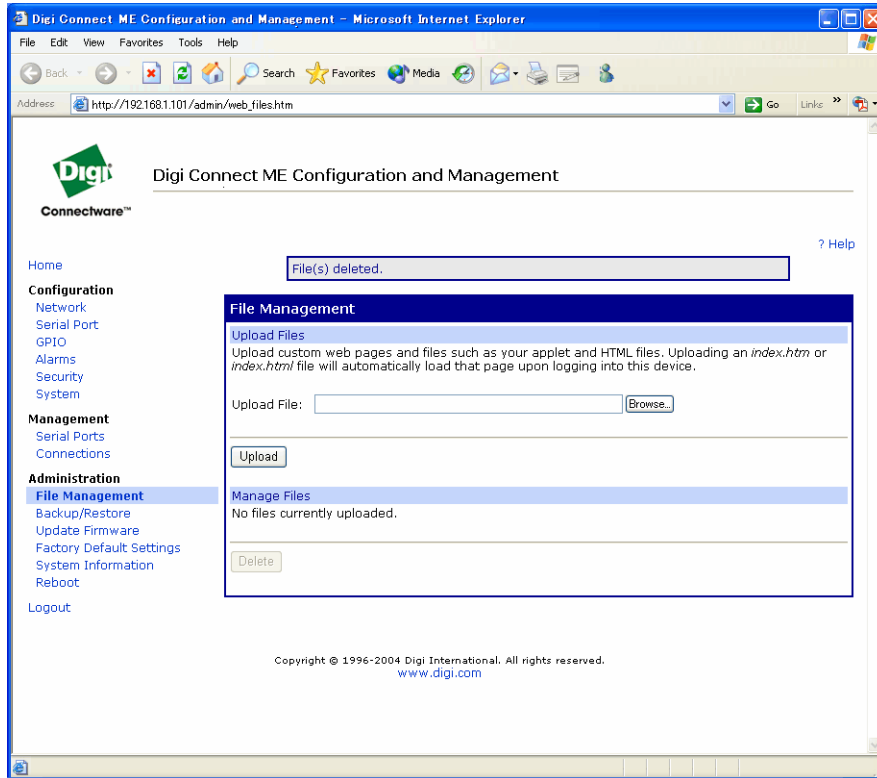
Digi Connect ME Configuration and Management - Microsoft Internet Explorer

File Edit View Favorites Tools Help

Back Search Favorites Media

Address http://192.168.1.101/admin/web_files.htm Go Links

Digi

Connectware™

Digi Connect ME Configuration and Management

? Help

Home

Configuration
Network
Serial Port
GPIO
Alarms
Security
System

Management
Serial Ports
Connections

Administration
File Management
Backup/Restore
Update Firmware
Factory Default Settings
System Information
Reboot

Logout

File(s) deleted.

File Management

Upload Files

Upload custom web pages and files such as your applet and HTML files. Uploading an *index.htm* or *index.html* file will automatically load that page upon logging into this device.

Upload File: Browse...

Upload

Manage Files

No files currently uploaded.

Delete

Copyright © 1996-2004 Digi International. All rights reserved.
www.digi.com